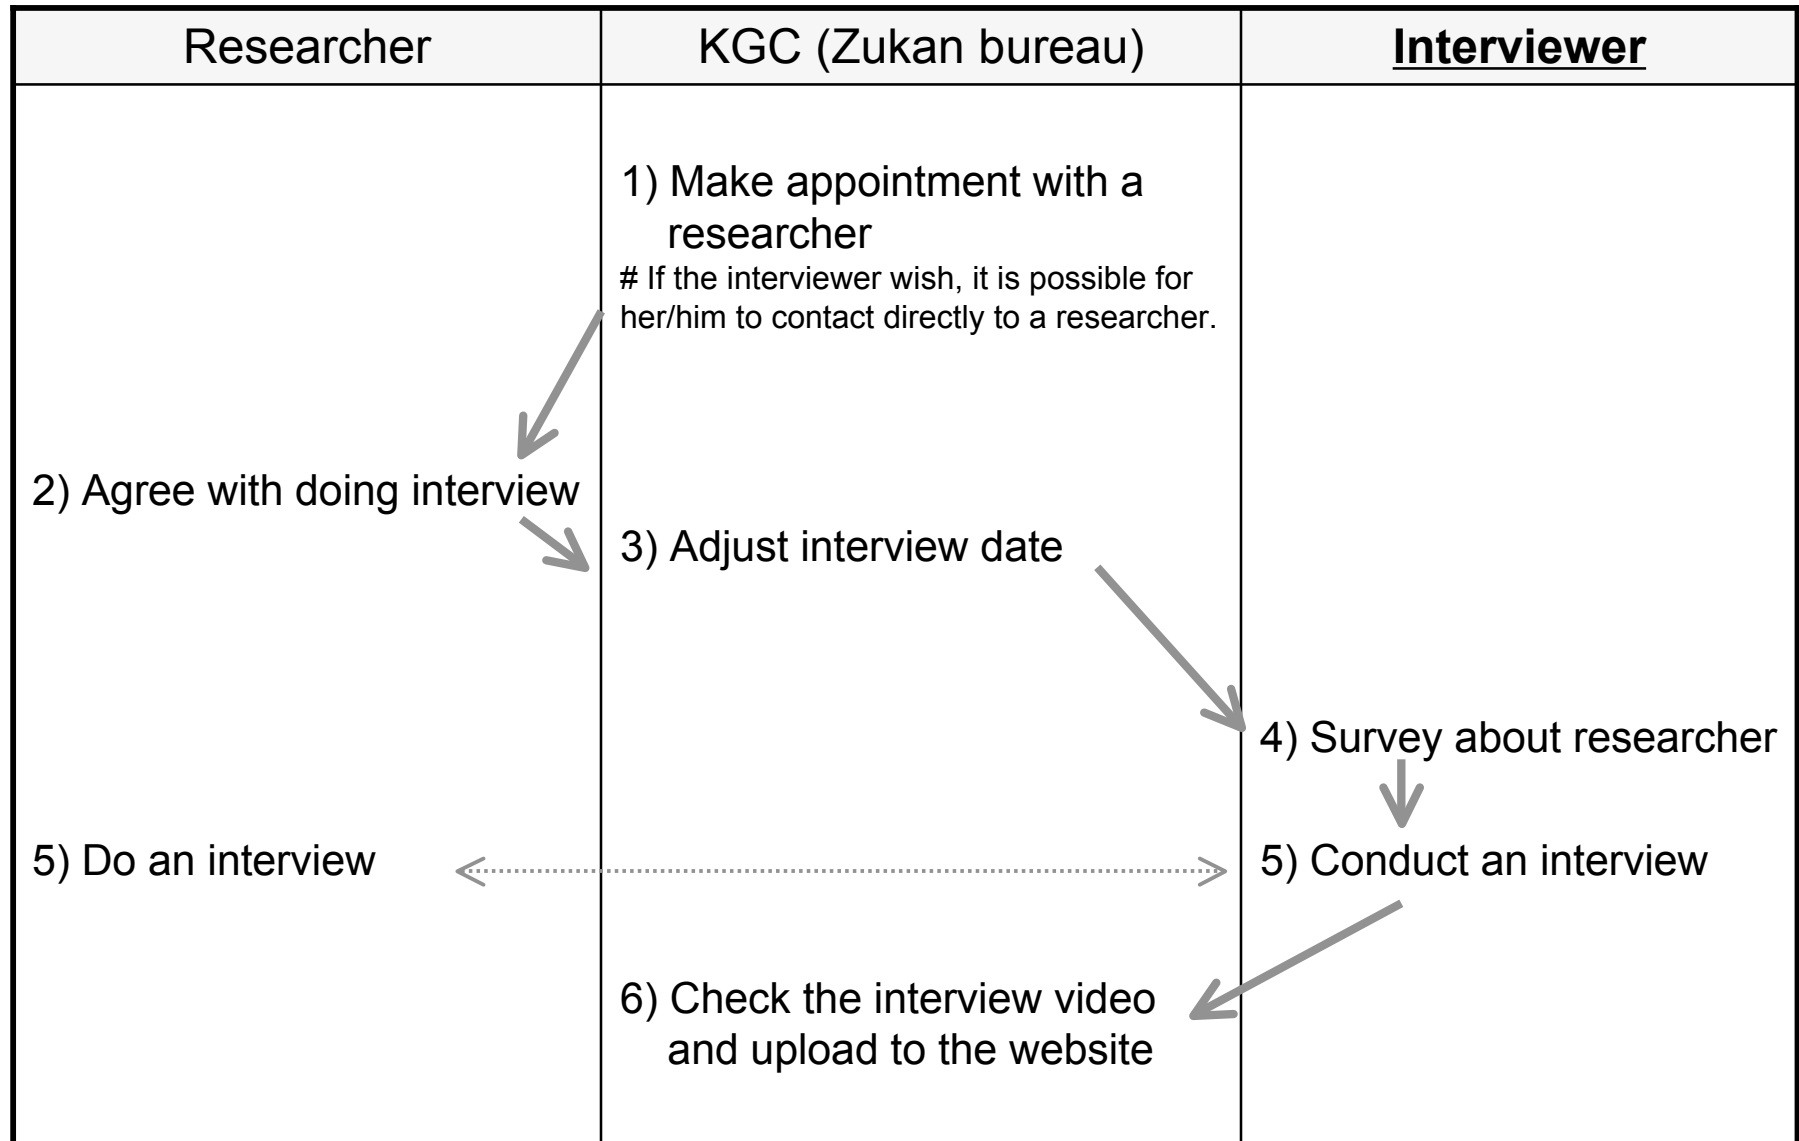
| Researcher | KGC (Zukan bureau) | **Interviewer** |
|---|---|---|
| | 1) Make appointment with a researcher<br># If the interviewer wish, it is possible for her/him to contact directly to a researcher. | |
| 2) Agree with doing interview | 3) Adjust interview date | |
| | | 4) Survey about researcher |
| 5) Do an interview | | 5) Conduct an interview |
| | 6) Check the interview video and upload to the website | |